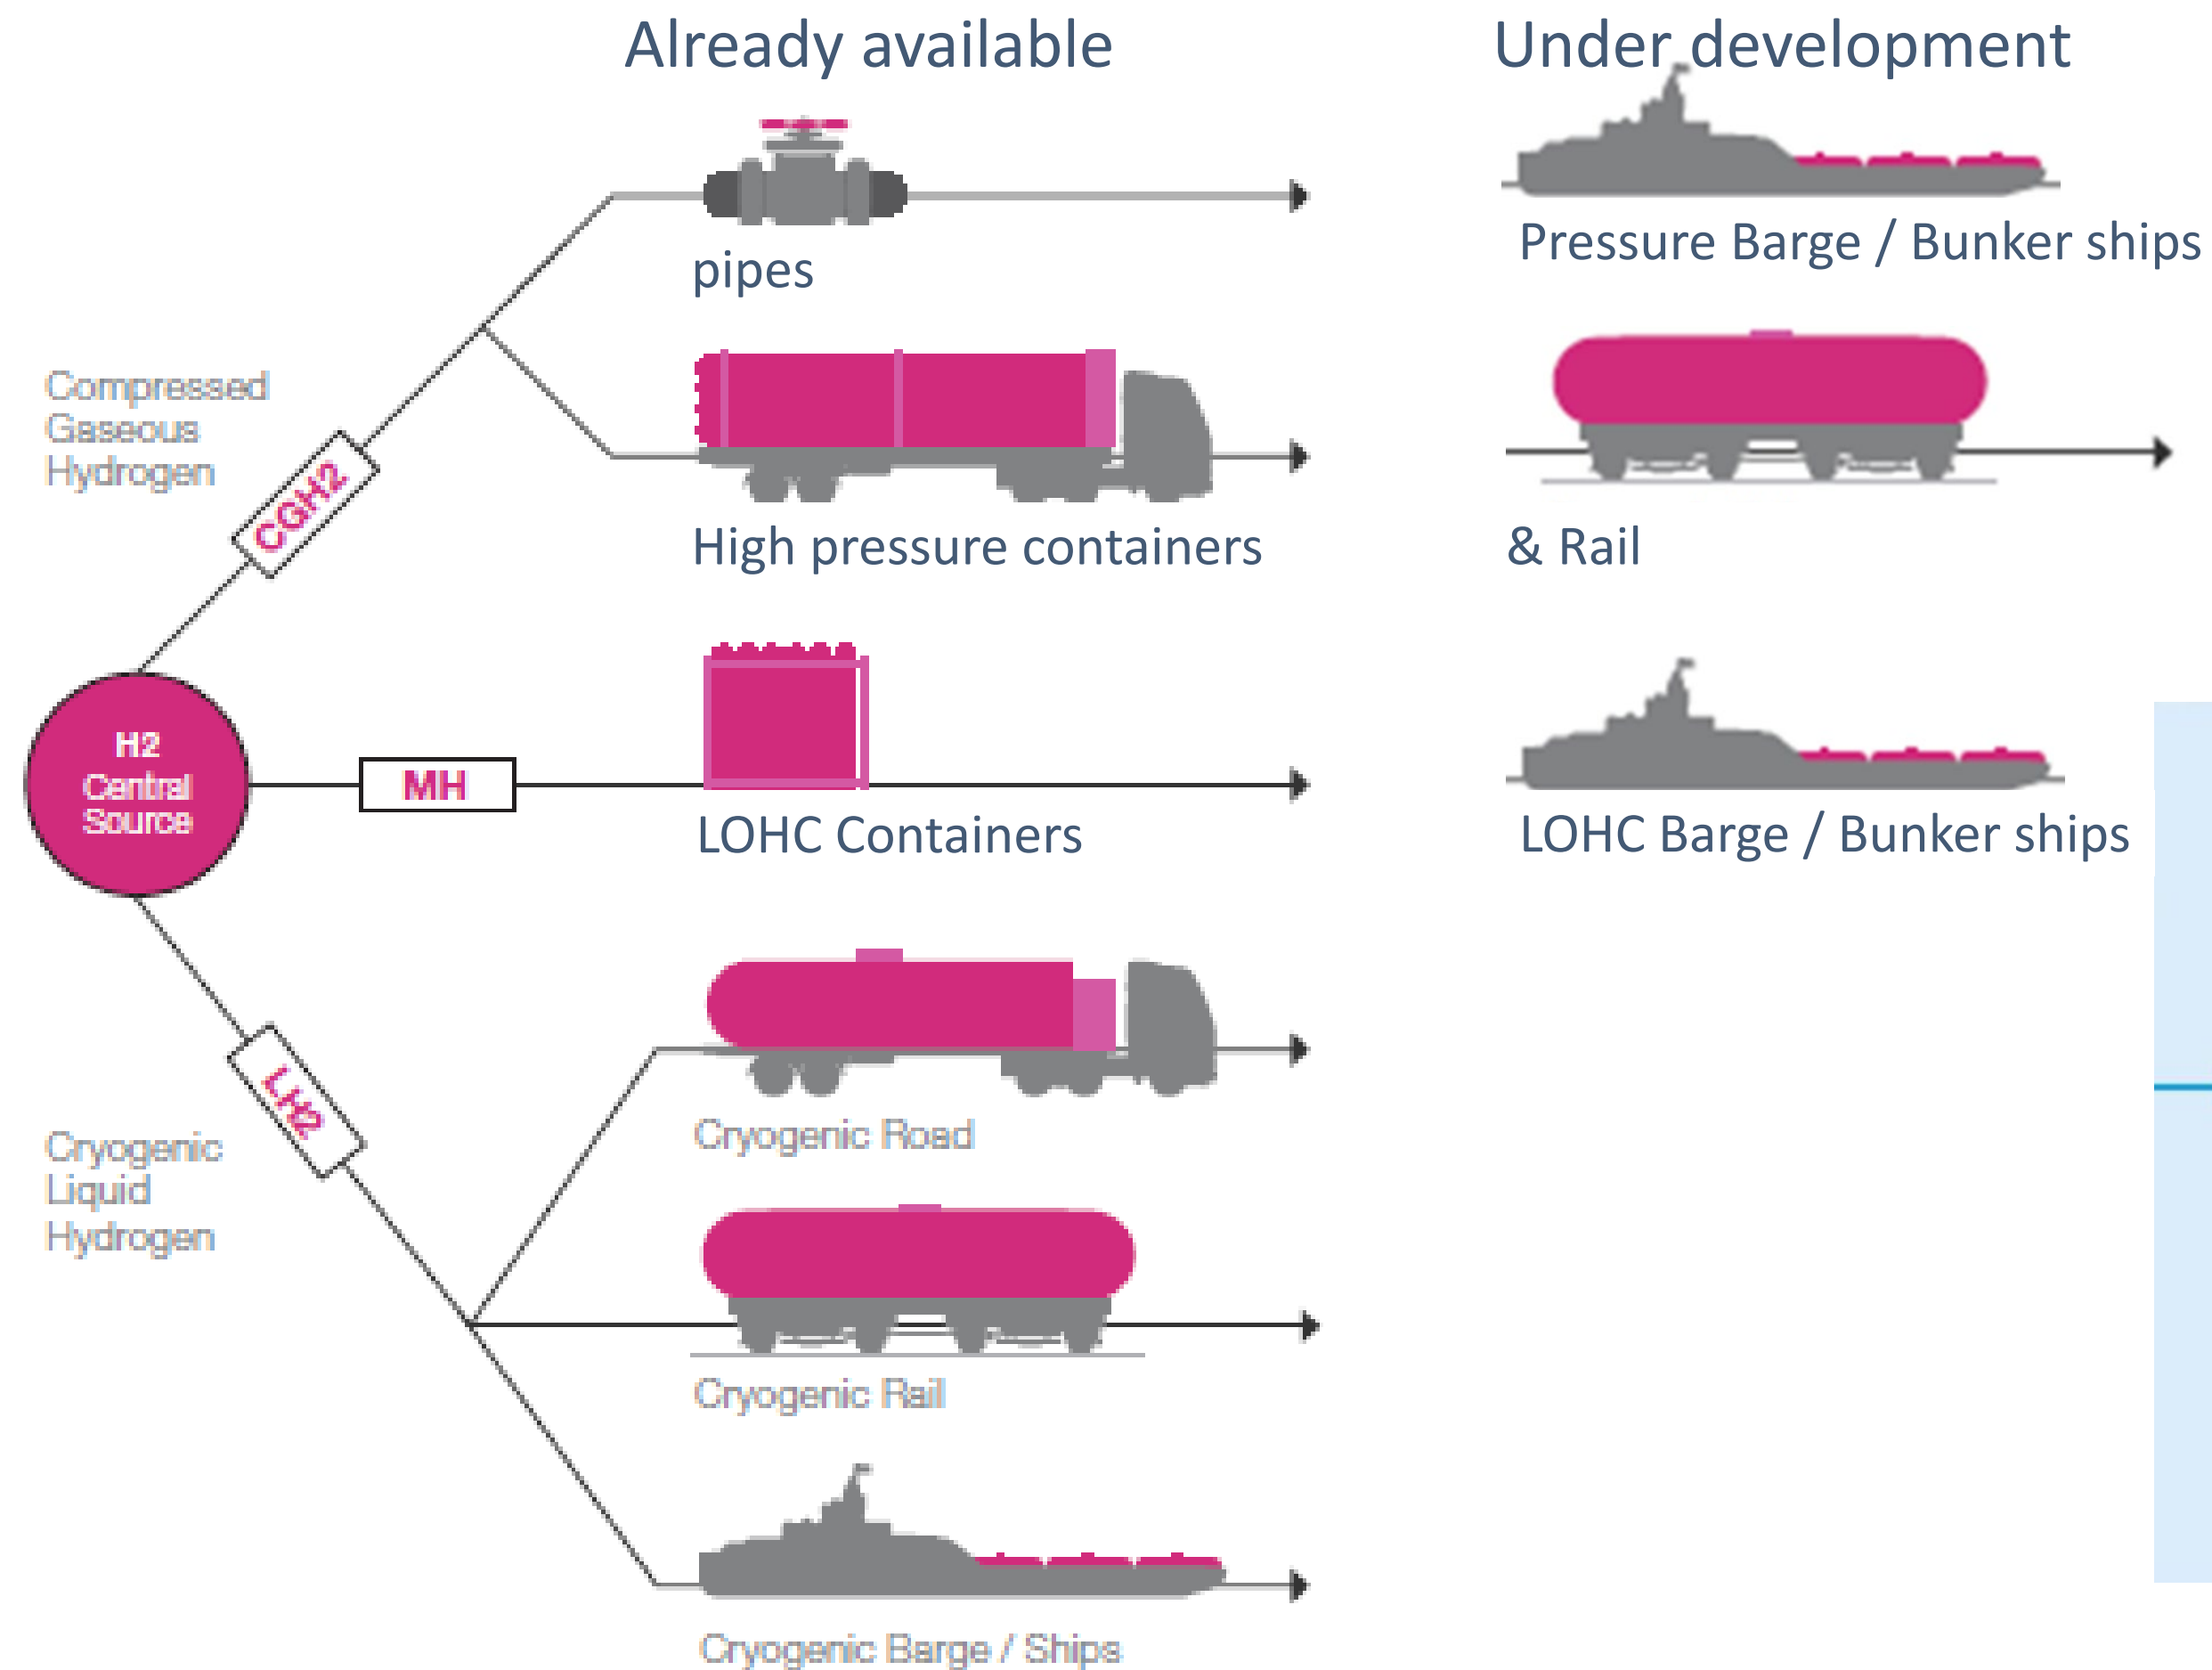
Already available

Under development

pipes

Pressure Barge / Bunker ships

Compressed Gaseous Hydrogen

CGH2

High pressure containers

& Rail

H2 Central Source

MH

LOHC Containers

LOHC Barge / Bunker ships

LH2

Cryogenic Liquid Hydrogen

Cryogenic Road

Cryogenic Rail

Cryogenic Barge / Ships